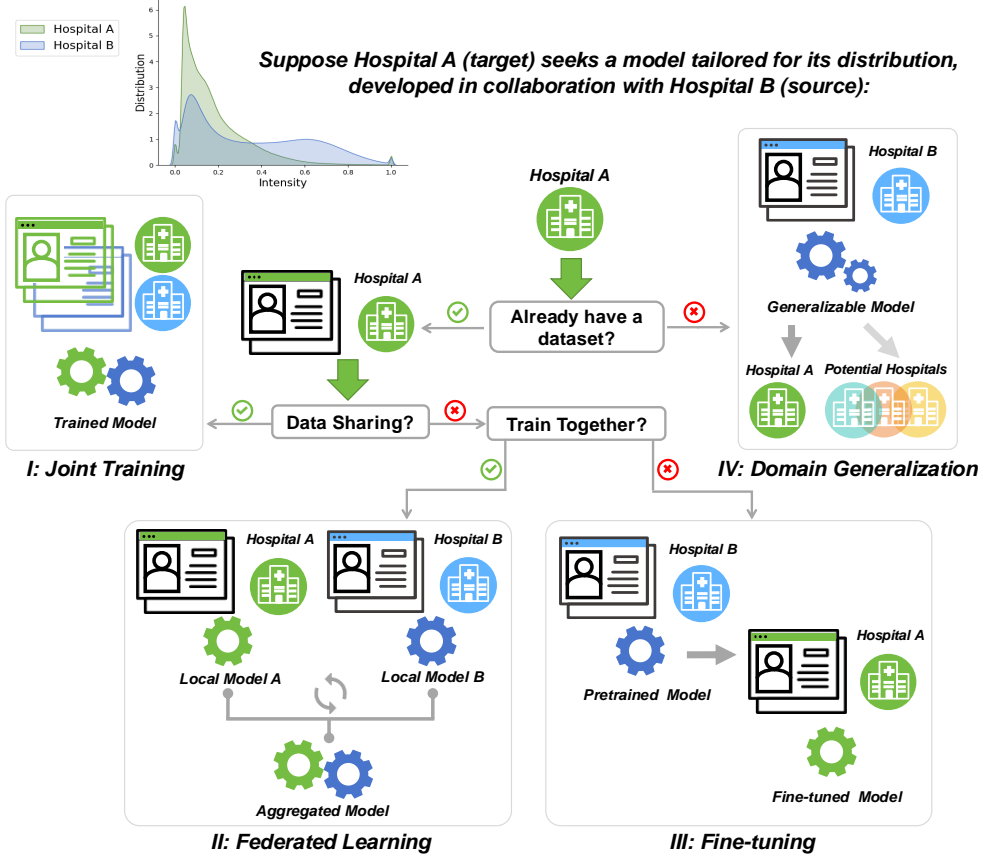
Hospital A
Hospital B

Distribution
6
5
4
3
2
1
0
0.0
0.2
0.4
0.6
0.8
1.0
Intensity

Suppose Hospital A (target) seeks a model tailored for its distribution, developed in collaboration with Hospital B (source):

Hospital A

Already have a dataset?

Hospital A

Trained Model

I: Joint Training

Data Sharing?

Train Together?

Hospital B

Generalizable Model

Hospital A

Potential Hospitals

IV: Domain Generalization

Hospital A

Hospital B

Local Model A

Local Model B

Aggregated Model

II: Federated Learning

Hospital B

Pretrained Model

Hospital A

Fine-tuned Model

III: Fine-tuning